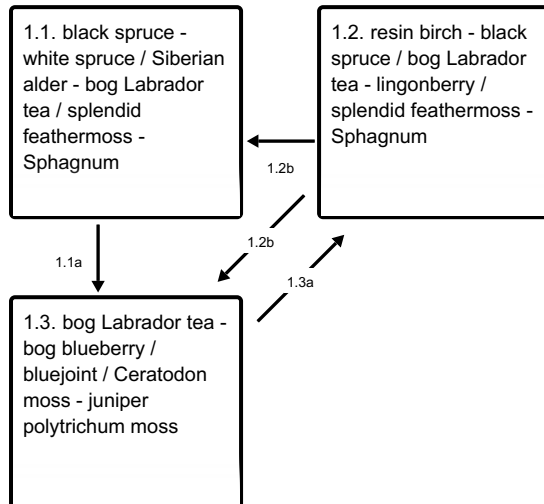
1.1. black spruce - white spruce / Siberian alder - bog Labrador tea / splendid feathermoss - Sphagnum

1.2. resin birch - black spruce / bog Labrador tea - lingonberry / splendid feathermoss - Sphagnum

1.2b

1.2b

1.1a

1.3a

1.3. bog Labrador tea - bog blueberry / bluejoint / Ceratodon moss - juniper polytrichum moss